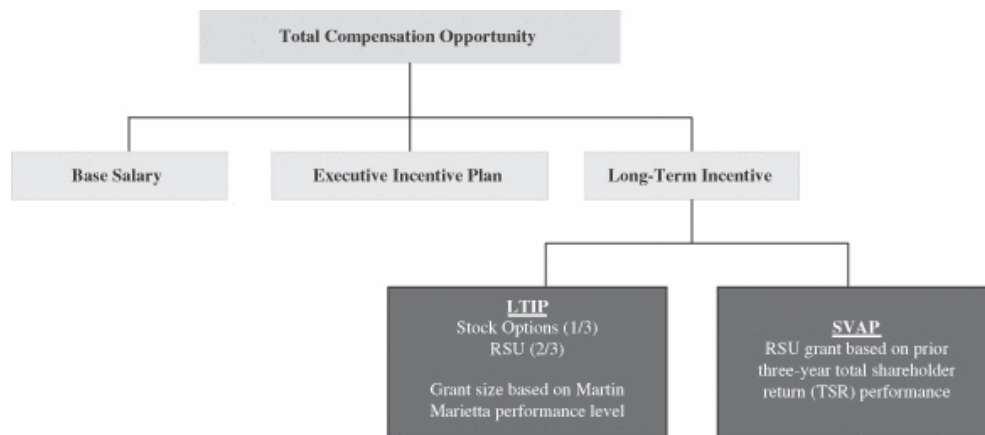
Total Compensation Opportunity

Base Salary

Executive Incentive Plan

Long-Term Incentive

LTIP
Stock Options (1/3)
RSU (2/3)

Grant size based on Martin Marietta performance level

SVAP
RSU grant based on prior three-year total shareholder return (TSR) performance